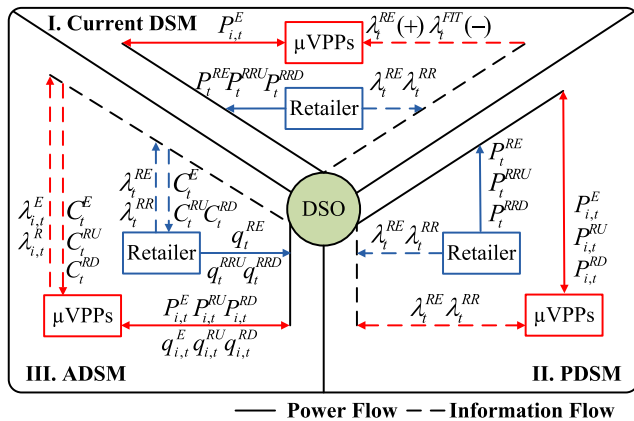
I. Current DSM

$P_{i,t}^{E}$

μVPPs

$\lambda_t^{RE}(+)\ \lambda_t^{FIT}(-)$

$P_t^{RE} P_t^{RRU} P_t^{RRD}$

$\lambda_t^{RE}\ \lambda_t^{RR}$

Retailer

$\lambda_t^{RE}$ $\lambda_t^{RR}$

$C_t^{E}$ $C_t^{RU} C_t^{RD}$

$\lambda_{i,t}^{E}$ $\lambda_{i,t}^{R}$

$C_t^{E}$ $C_t^{RU}$ $C_t^{RD}$

Retailer

$q_t^{RE}$ $q_t^{RRU} q_t^{RRD}$

DSO

$P_t^{RE}$ $P_t^{RRU}$ $P_t^{RRD}$

$\lambda_t^{RE}\ \lambda_t^{RR}$

Retailer

$P_{i,t}^{E}$ $P_{i,t}^{RU}$ $P_{i,t}^{RD}$

μVPPs

$P_{i,t}^{E} P_{i,t}^{RU} P_{i,t}^{RD}$

$q_{i,t}^{E} q_{i,t}^{RU} q_{i,t}^{RD}$

$\lambda_t^{RE}\ \lambda_t^{RR}$

μVPPs

III. ADSM

II. PDSM

Power Flow — Information Flow